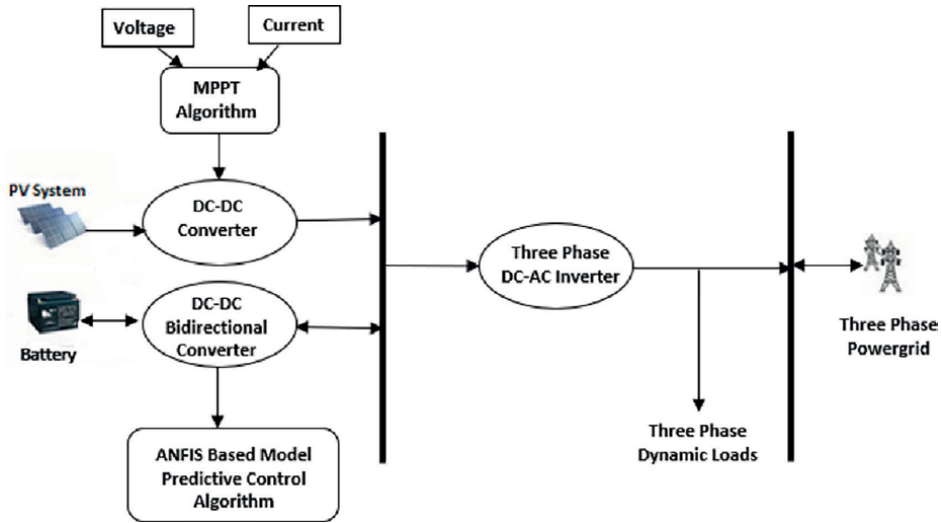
Voltage

Current

MPPT Algorithm

PV System

DC-DC Converter

Battery

DC-DC Bidirectional Converter

ANFIS Based Model Predictive Control Algorithm

Three Phase DC-AC Inverter

Three Phase Dynamic Loads

Three Phase Powergrid